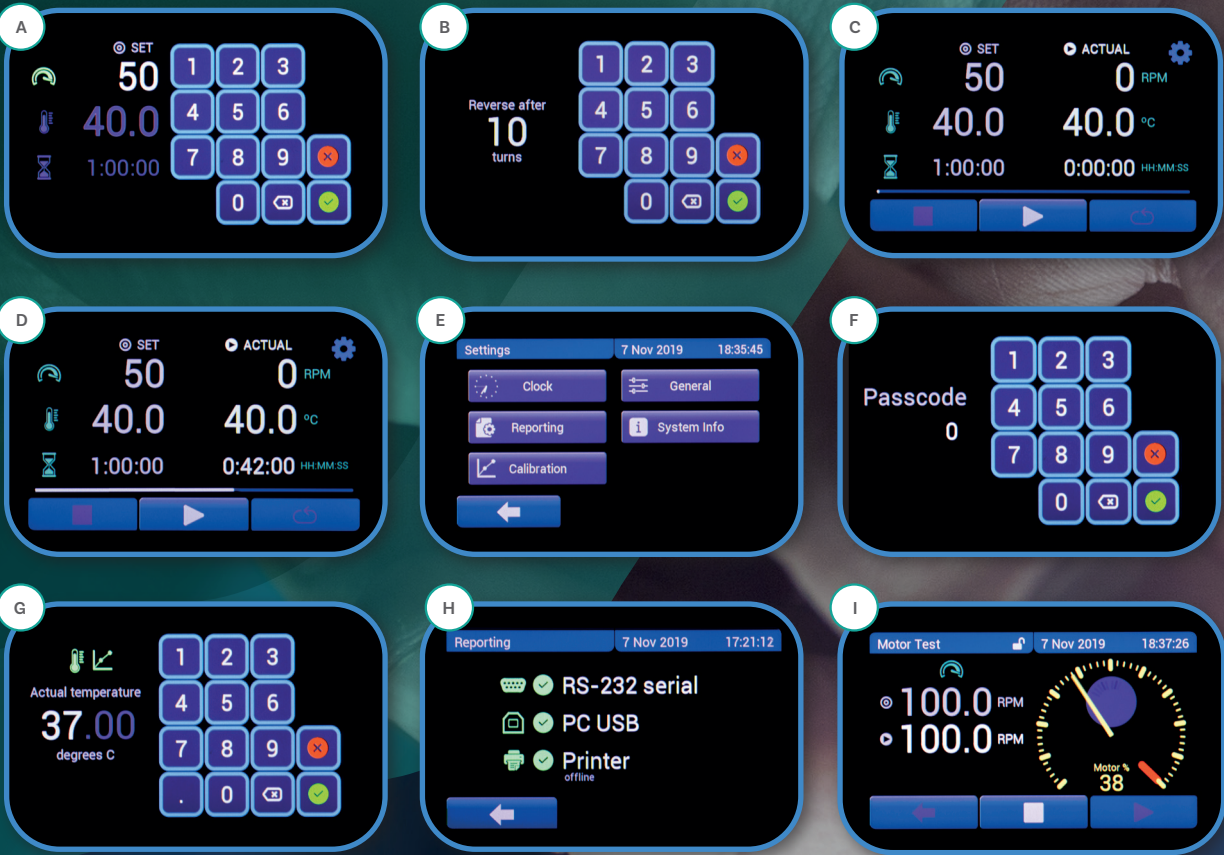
A

SET
50
40.0
1:00:00

1 2 3
4 5 6
7 8 9
0

B

Reverse after
10
turns

1 2 3
4 5 6
7 8 9
0

C

SET
50
40.0
1:00:00

ACTUAL
0 RPM
40.0 °C
0:00:00 HH:MM:SS

D

SET
50
40.0
1:00:00

ACTUAL
0 RPM
40.0 °C
0:42:00 HH:MM:SS

E

Settings | 7 Nov 2019 | 18:35:45

Clock
General
Reporting
System Info
Calibration

F

Passcode
0

1 2 3
4 5 6
7 8 9
0

G

Actual temperature
37.00
degrees C

1 2 3
4 5 6
7 8 9
. 0

H

Reporting | 7 Nov 2019 | 17:21:12

RS-232 serial
PC USB
Printer
offline

I

Motor Test | 7 Nov 2019 | 18:37:26

100.0 RPM
100.0 RPM

Motor %
38